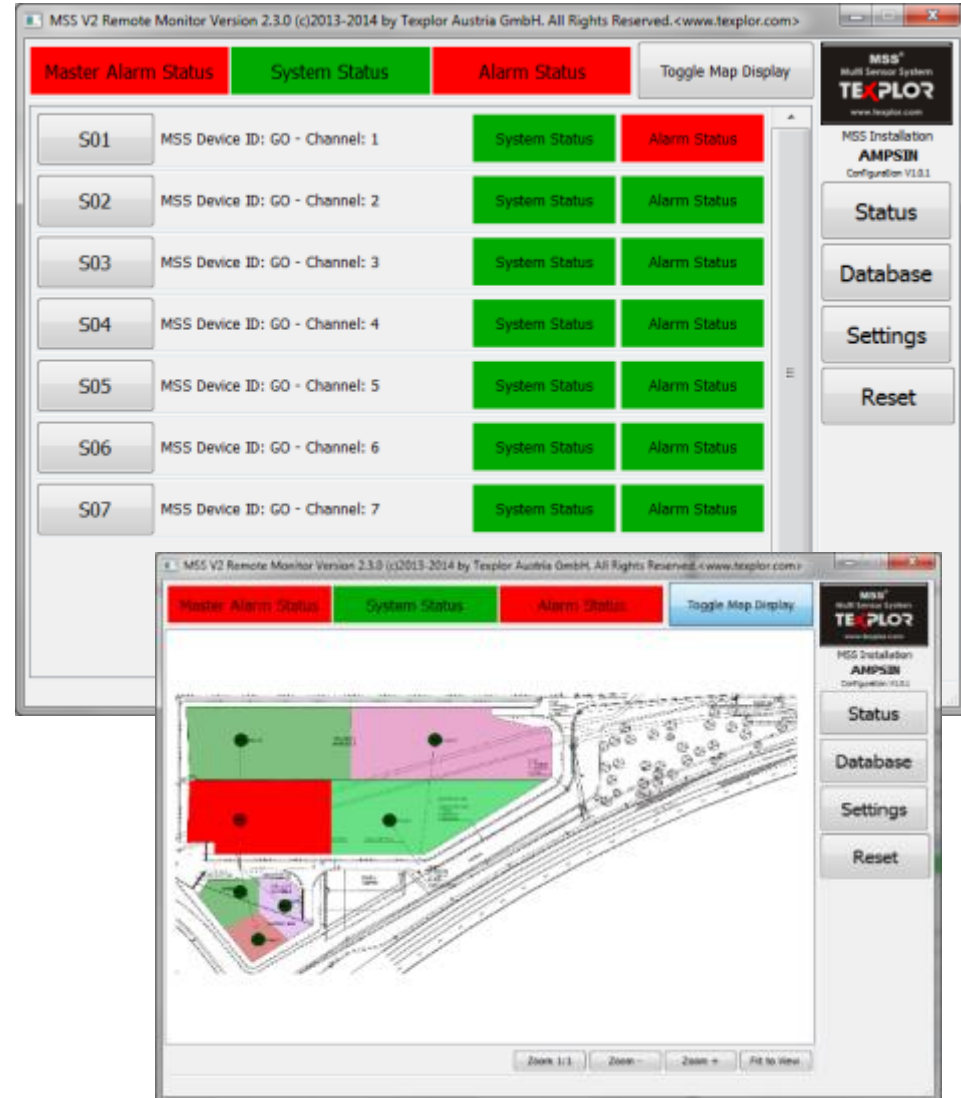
MSS V2 Remote Monitor Version 2.3.0 (c)2013-2014 by Texplor Austria GmbH. All Rights Reserved.<www.texplor.com>

Master Alarm Status
System Status
Alarm Status
Toggle Map Display

MSS® Multi Sensor System TEXPLOR www.texplor.com
MSS Installation
AMPSIN
Configuration V1.0.1

Status
Database
Settings
Reset

| | | | |
|---|---|---|---|
| S01 | MSS Device ID: GO - Channel: 1 | System Status | Alarm Status |
| S02 | MSS Device ID: GO - Channel: 2 | System Status | Alarm Status |
| S03 | MSS Device ID: GO - Channel: 3 | System Status | Alarm Status |
| S04 | MSS Device ID: GO - Channel: 4 | System Status | Alarm Status |
| S05 | MSS Device ID: GO - Channel: 5 | System Status | Alarm Status |
| S06 | MSS Device ID: GO - Channel: 6 | System Status | Alarm Status |
| S07 | MSS Device ID: GO - Channel: 7 | System Status | Alarm Status |

MSS V2 Remote Monitor Version 2.3.0 (c)2013-2014 by Texplor Austria GmbH. All Rights Reserved.<www.texplor.com>

Master Alarm Status
System Status
Alarm Status
Toggle Map Display

MSS Multi Sensor System TEXPLOR www.texplor.com
MSS Installation
AMPSIN
Configuration V1.0.1

Status
Database
Settings
Reset

Zoom 1/1
Zoom -
Zoom +
Fit to View